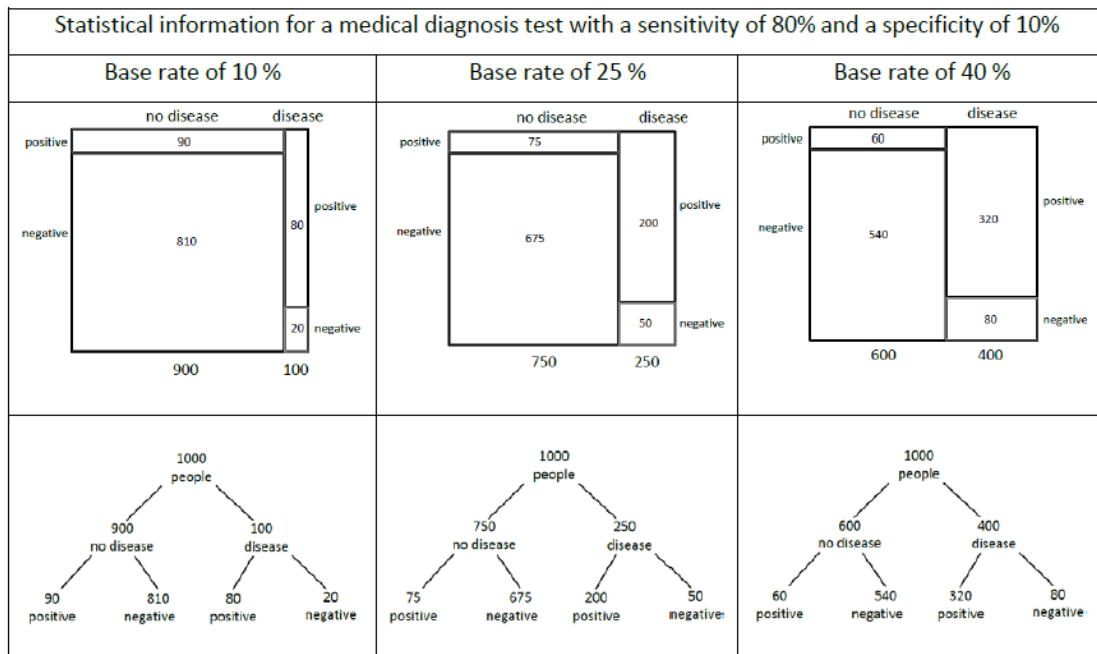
Statistical information for a medical diagnosis test with a sensitivity of 80% and a specificity of 10%

| Base rate of 10 % | Base rate of 25 % | Base rate of 40 % |
|---|---|---|
| no disease disease positive 90 negative 810 80 positive 20 negative 900 100 | no disease disease positive 75 negative 675 200 positive 50 negative 750 250 | no disease disease positive 60 negative 540 320 positive 80 negative 600 400 |
| 1000 people 900 no disease 100 disease 90 positive 810 negative 80 positive 20 negative | 1000 people 750 no disease 250 disease 75 positive 675 negative 200 positive 50 negative | 1000 people 600 no disease 400 disease 60 positive 540 negative 320 positive 80 negative |